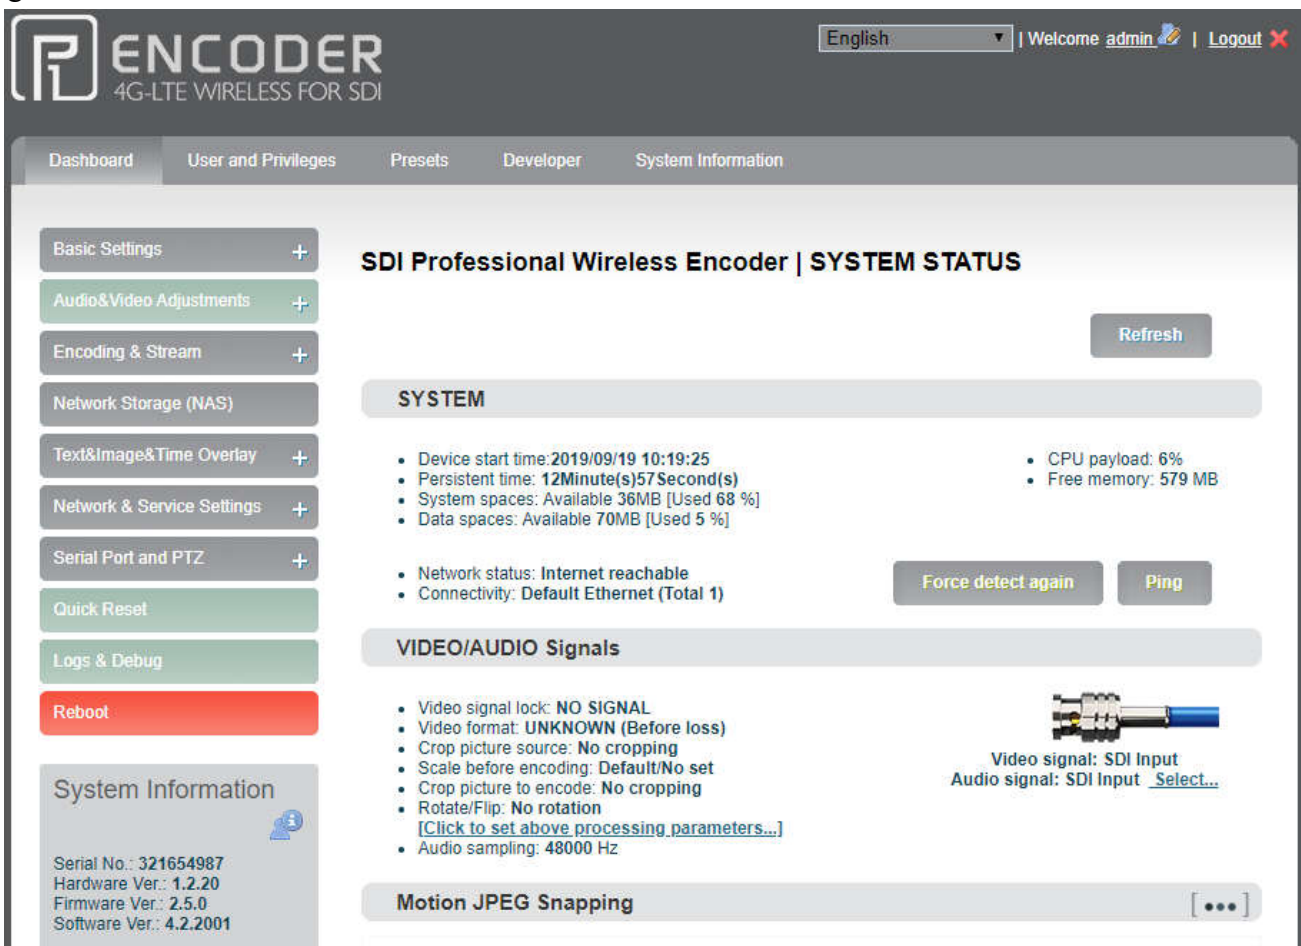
ENCODER
4G-LTE WIRELESS FOR SDI

English | Welcome admin | Logout

Dashboard | User and Privileges | Presets | Developer | System Information

Basic Settings +
Audio&Video Adjustments +
Encoding & Stream +
Network Storage (NAS)
Text&Image&Time Overlay +
Network & Service Settings +
Serial Port and PTZ +
Quick Reset
Logs & Debug
Reboot

System Information

Serial No.: 321654987
Hardware Ver.: 1.2.20
Firmware Ver.: 2.5.0
Software Ver.: 4.2.2001

SDI Professional Wireless Encoder | SYSTEM STATUS

Refresh

SYSTEM

- Device start time:2019/09/19 10:19:25
- Persistent time: 12Minute(s)57Second(s)
- System spaces: Available 36MB [Used 68 %]
- Data spaces: Available 70MB [Used 5 %]

- CPU payload: 6%
- Free memory: 579 MB

- Network status: Internet reachable
- Connectivity: Default Ethernet (Total 1)

Force detect again | Ping

VIDEO/AUDIO Signals

- Video signal lock: NO SIGNAL
- Video format: UNKNOWN (Before loss)
- Crop picture source: No cropping
- Scale before encoding: Default/No set
- Crop picture to encode: No cropping
- Rotate/Flip: No rotation
[Click to set above processing parameters...]
- Audio sampling: 48000 Hz

Video signal: SDI Input
Audio signal: SDI Input Select...

Motion JPEG Snapping
[•••]